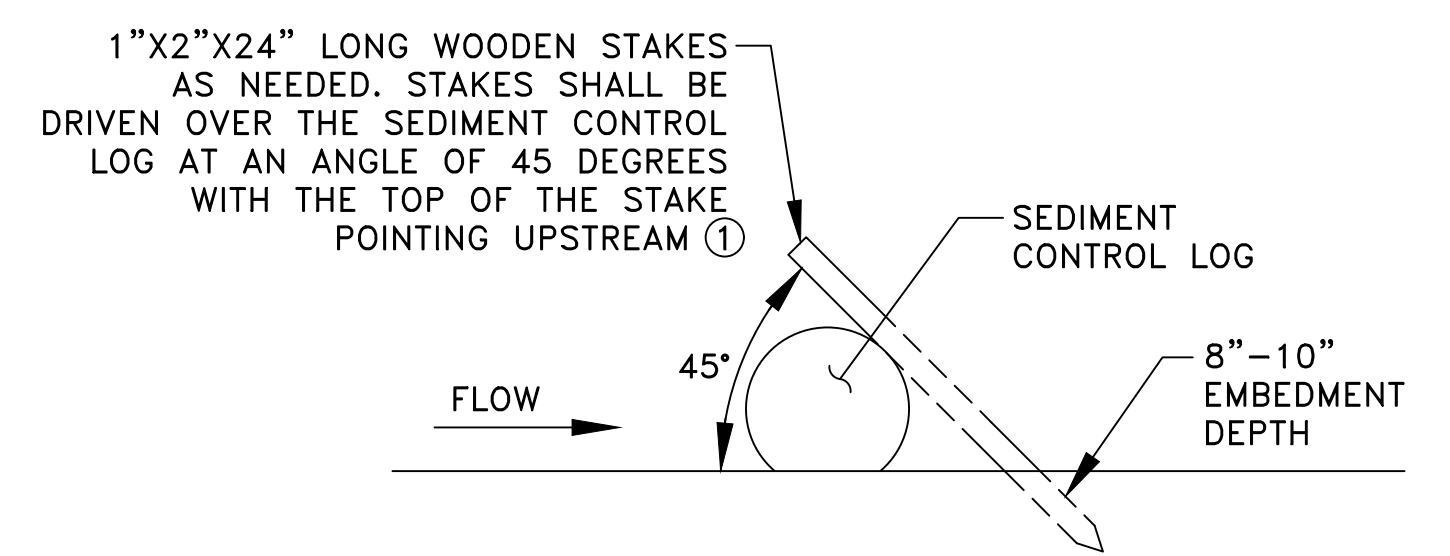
1"X2"X24" LONG WOODEN STAKES AS NEEDED. STAKES SHALL BE DRIVEN OVER THE SEDIMENT CONTROL LOG AT AN ANGLE OF 45 DEGREES WITH THE TOP OF THE STAKE POINTING UPSTREAM ①

SEDIMENT CONTROL LOG

45°

FLOW

8"–10" EMBEDMENT DEPTH